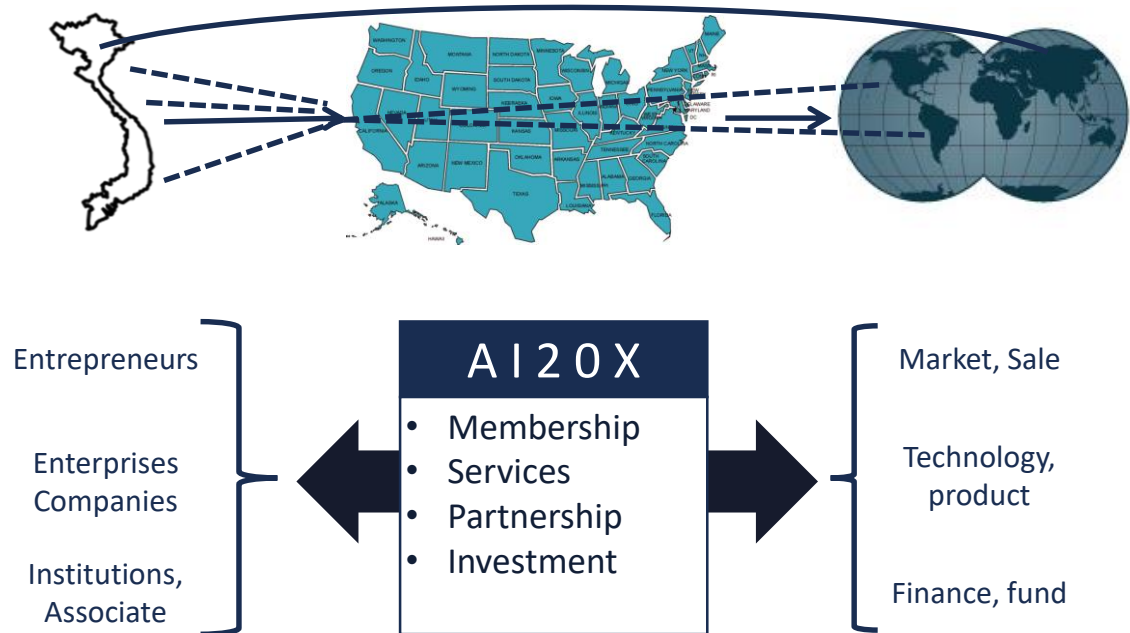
WASHINGTON MONTANA NORTH DAKOTA MINNESOTA OREGON IDAHO SOUTH DAKOTA WISCONSIN WYOMING MICHIGAN NEW YORK NEBRASKA IOWA PENNSYLVANIA NEVADA ILLINOIS DELAWARE MARYLAND DC CALIFORNIA KANSAS KENTUCKY ARIZONA NEW MEXICO OKLAHOMA ARKANSAS TENNESSEE NORTH CAROLINA SOUTH CAROLINA TEXAS ALABAMA GEORGIA LOUISIANA FLORIDA ALASKA HAWAII MAINE

Entrepreneurs

Enterprises Companies

Institutions, Associate

AI20X

• Membership
• Services
• Partnership
• Investment

Market, Sale

Technology, product

Finance, fund